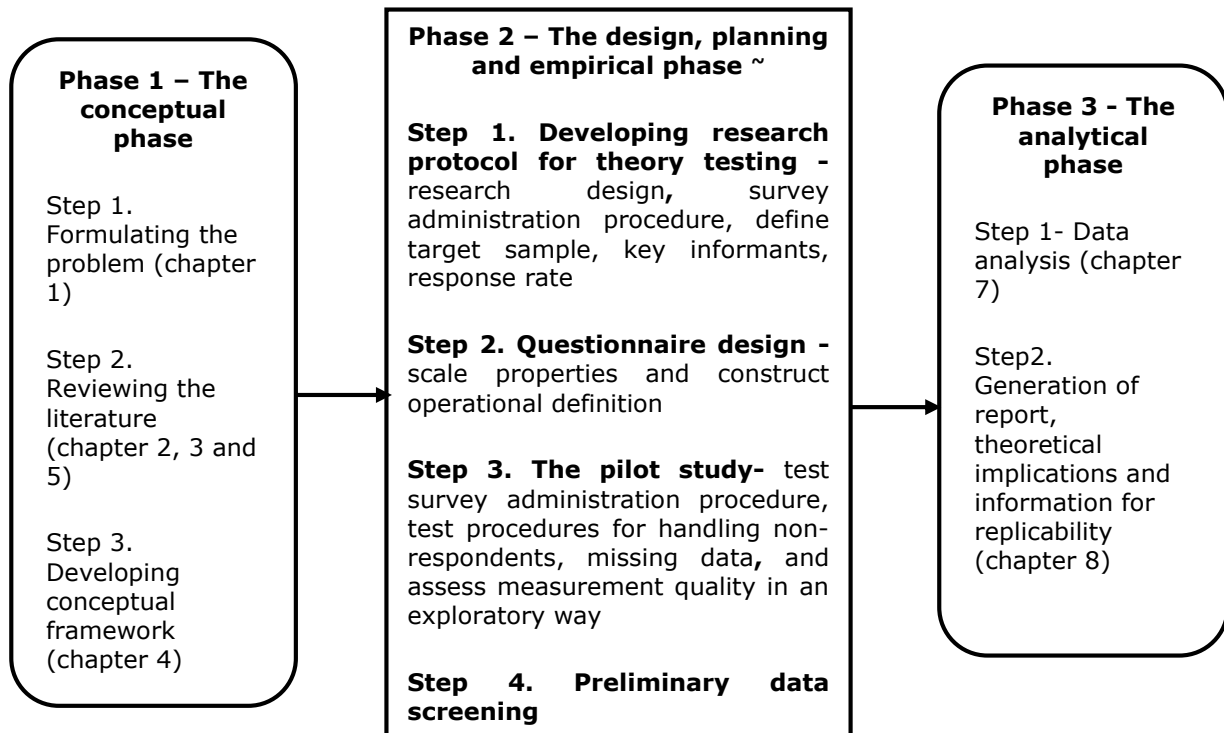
**Phase 1 – The conceptual phase**

Step 1. Formulating the problem (chapter 1)

Step 2. Reviewing the literature (chapter 2, 3 and 5)

Step 3. Developing conceptual framework (chapter 4)

**Phase 2 – The design, planning and empirical phase** ~

**Step 1. Developing research protocol for theory testing -** research design**,** survey administration procedure, define target sample, key informants, response rate

**Step 2. Questionnaire design -** scale properties and construct operational definition

**Step 3. The pilot study-** test survey administration procedure, test procedures for handling non-respondents, missing data**,** and assess measurement quality in an exploratory way

**Step 4. Preliminary data screening**

**Phase 3 - The analytical phase**

Step 1- Data analysis (chapter 7)

Step2. Generation of report, theoretical implications and information for replicability (chapter 8)